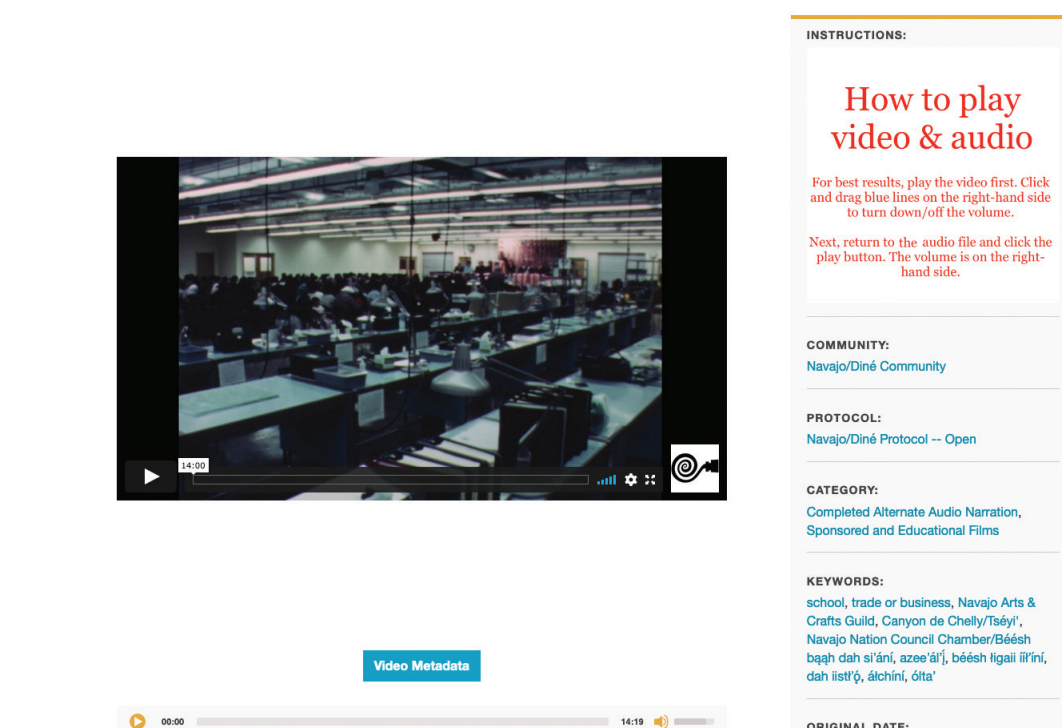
14:00

Video Metadata

00:00

14:19

INSTRUCTIONS:

How to play video & audio

For best results, play the video first. Click and drag blue lines on the right-hand side to turn down/off the volume.

Next, return to the audio file and click the play button. The volume is on the right-hand side.

COMMUNITY:
Navajo/Diné Community

PROTOCOL:
Navajo/Diné Protocol -- Open

CATEGORY:
Completed Alternate Audio Narration, Sponsored and Educational Films

KEYWORDS:
school, trade or business, Navajo Arts & Crafts Guild, Canyon de Chelly/Tséyi', Navajo Nation Council Chamber/Béésh bąąh dah si'ání, azee'ál'į́, béésh łigaii iił'íní, dah iistł'ǫ́, álchíní, ólta'

ORIGINAL DATE: